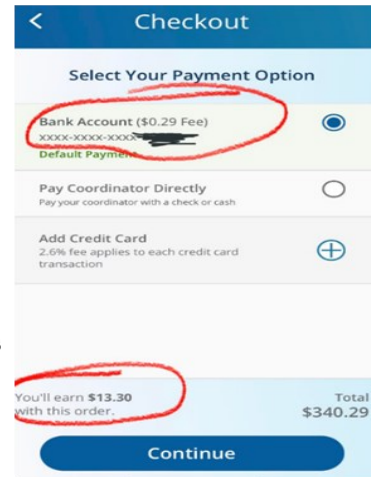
Checkout

Select Your Payment Option

Bank Account ($0.29 Fee)
XXXX-XXXX-XXXX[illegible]
Default Payment

Pay Coordinator Directly
Pay your coordinator with a check or cash

Add Credit Card
2.6% fee applies to each credit card transaction

You'll earn **$13.30** with this order.

Total
$340.29

Continue